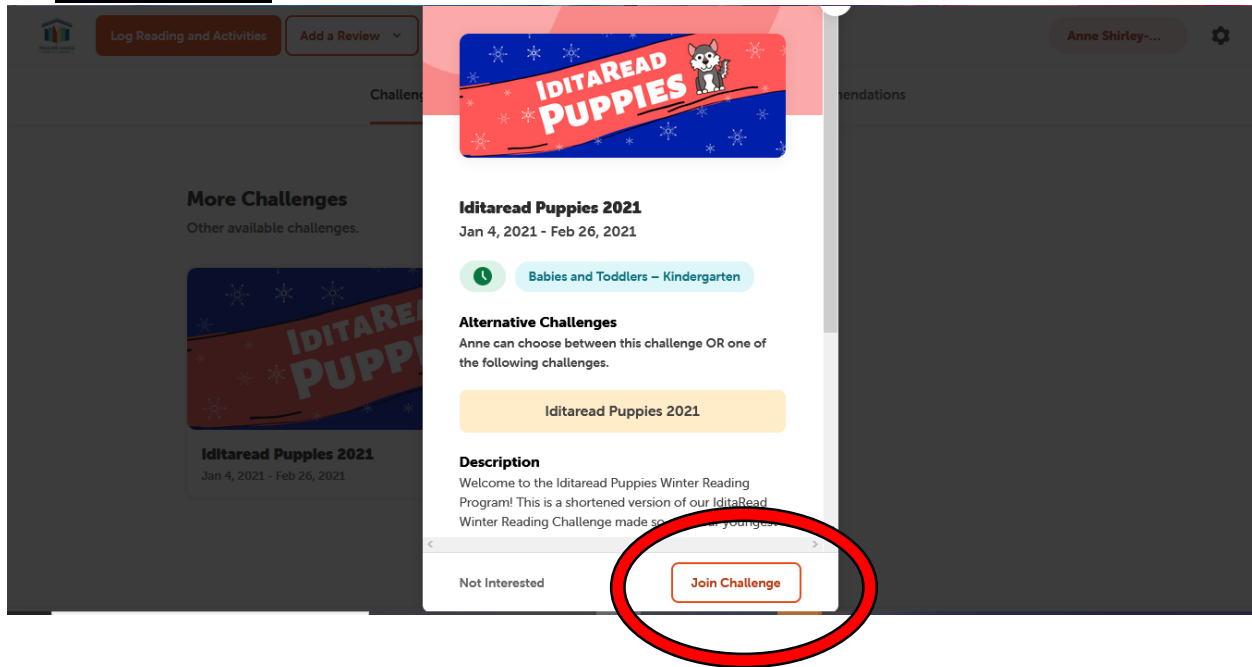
Log Reading and Activities

Add a Review

Anne Shirley-...

Challeng

mendations

More Challenges

Other available challenges.

IditaRead Puppies

Iditaread Puppies 2021

Jan 4, 2021 - Feb 26, 2021

IditaRead Puppies

Iditaread Puppies 2021

Jan 4, 2021 - Feb 26, 2021

Babies and Toddlers – Kindergarten

Alternative Challenges

Anne can choose between this challenge OR one of the following challenges.

Iditaread Puppies 2021

Description

Welcome to the Iditaread Puppies Winter Reading Program! This is a shortened version of our IditaRead Winter Reading Challenge made so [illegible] youngest

Not Interested

Join Challenge